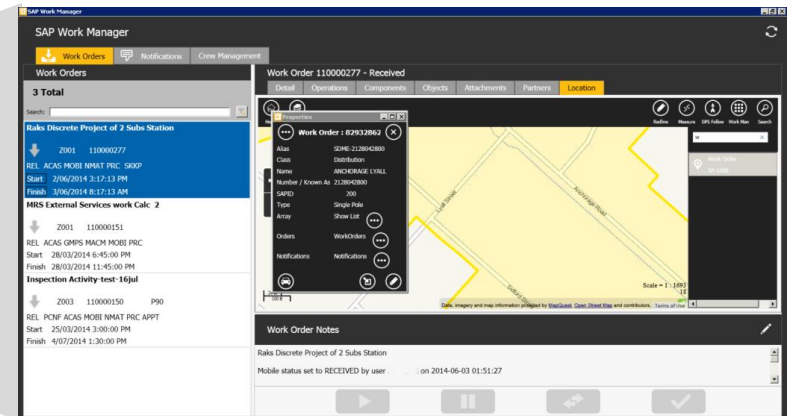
SAP Work Manager

SAP Work Manager

Work Orders | Notifications | Crew Management

Work Orders

3 Total

Search:

Raks Discrete Project of 2 Subs Station

Z001 110000277

REL ACAS MOBI NMAT PRC SKKP

Start 2/06/2014 3:17:13 PM

Finish 3/06/2014 8:17:13 AM

MRS External Services work Calc 2

Z001 110000151

REL ACAS GMPS MACM MOBI PRC

Start 28/03/2014 6:45:00 PM

Finish 28/03/2014 11:45:00 PM

Inspection Activity-test-16jul

Z003 110000150 P90

REL PCNF ACAS MOBI NMAT PRC APPT

Start 25/03/2014 3:00:00 PM

Finish 4/07/2014 1:30:00 PM

Work Order 110000277 - Received

Detail | Operations | Components | Objects | Attachments | Partners | Location

Redline | Measure | GPS Follow | Work Plan | Search

Properties

Work Order : 82932862

| | |
|---|---|
| Alias | SDME-2128042800 |
| Class | Distribution |
| Name | ANCHORAGE LYALL |
| Number / Known As | 2128042800 |
| SAPID | 200 |
| Type | Single Pole |
| Array | Show List |
| Orders | WorkOrders |
| Notifications | Notifications |

Work Order

Anchorage Road

Scale = 1 : 1693

Data, imagery and map information provided by MapQuest, Open Street Map and contributors. Terms of Use

Work Order Notes

Raks Discrete Project of 2 Subs Station

Mobile status set to RECEIVED by user on 2014-06-03 01:51:27